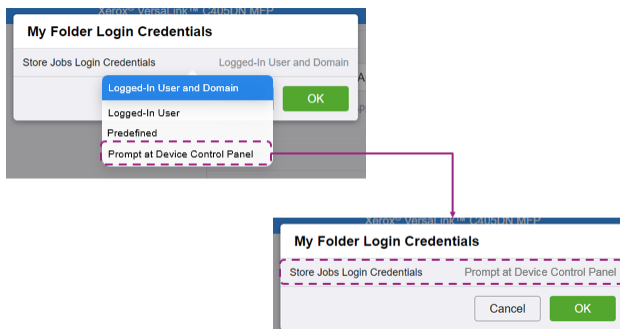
Xerox® VersaLink® C405DN MFP

My Folder Login Credentials

Store Jobs Login Credentials Logged-In User and Domain

Logged-In User and Domain

Logged-In User

Predefined

Prompt at Device Control Panel

OK

Xerox® VersaLink® C405DN MFP

My Folder Login Credentials

Store Jobs Login Credentials Prompt at Device Control Panel

Cancel

OK